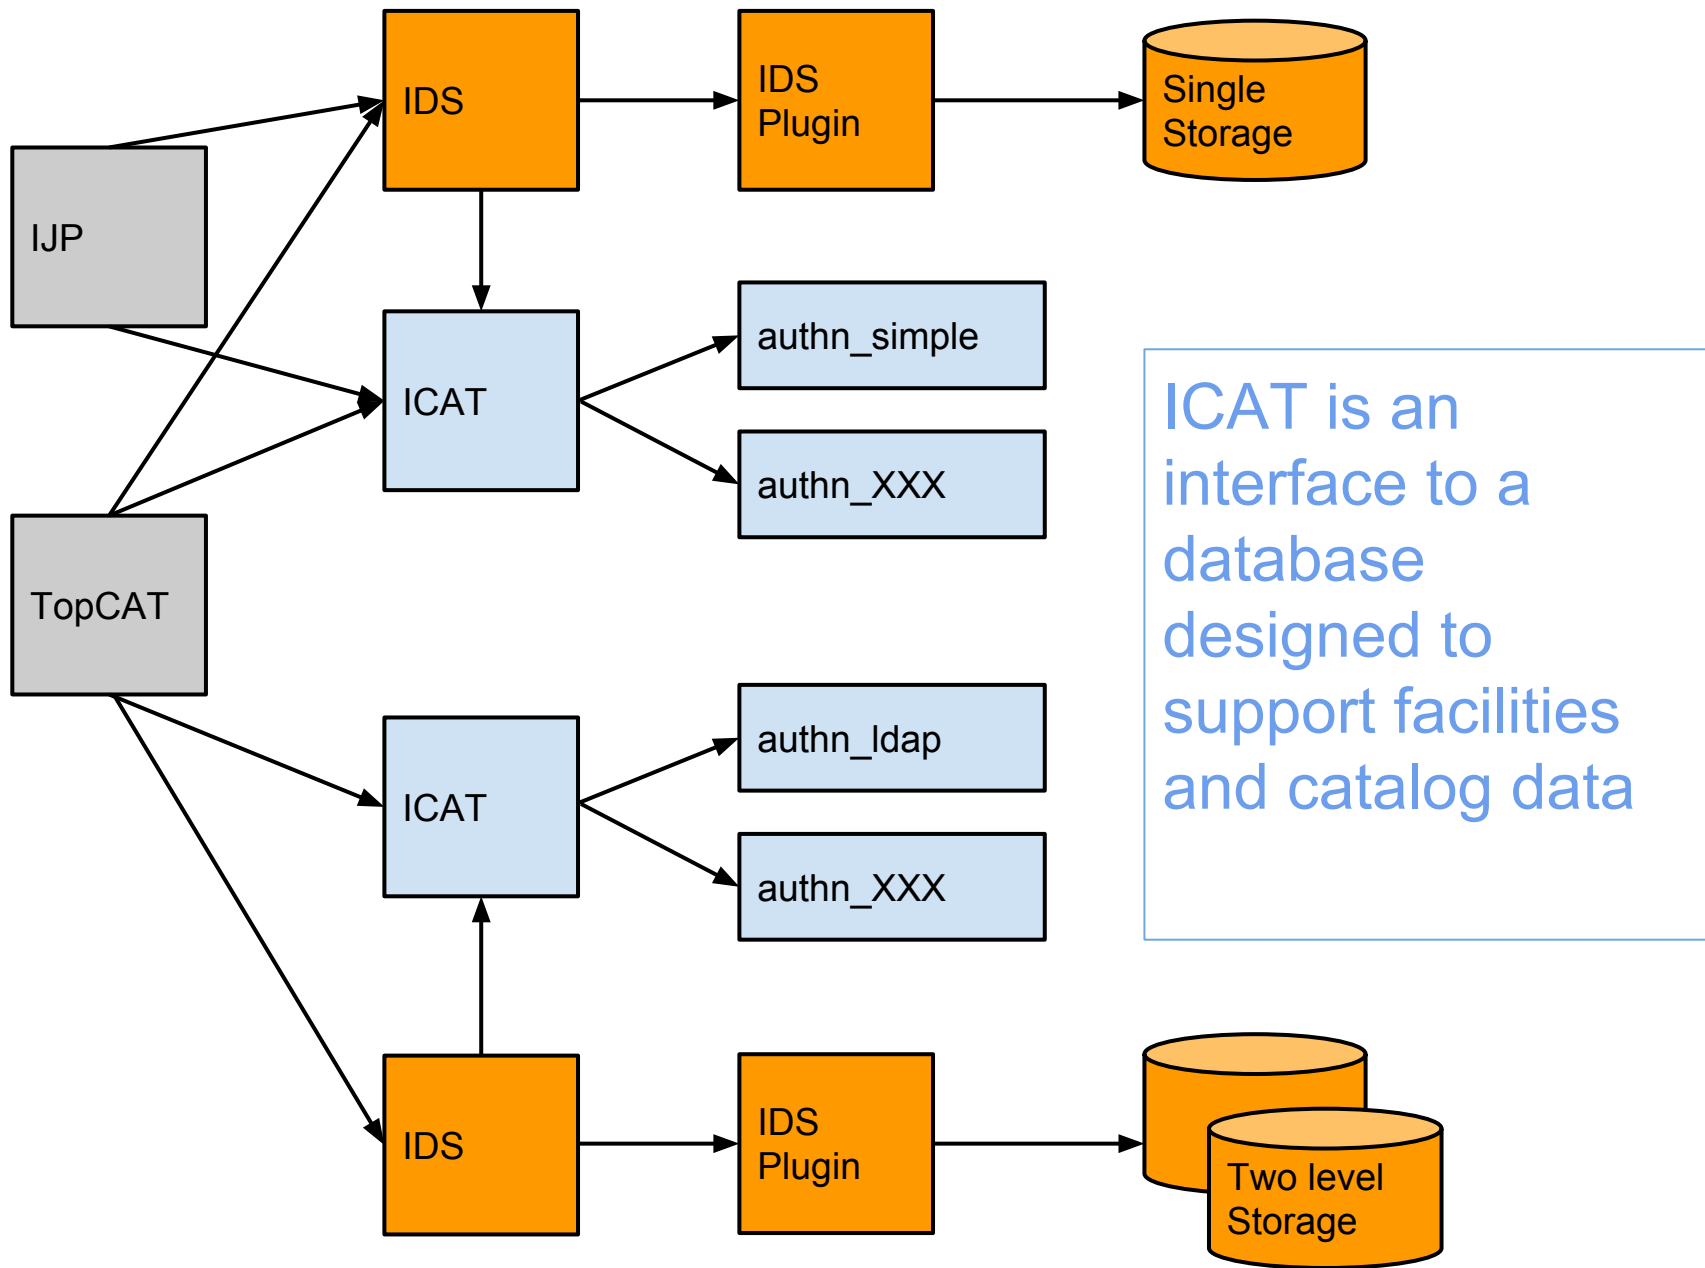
IDS

IDS Plugin

Single Storage

IJP

ICAT

authn_simple

authn_XXX

TopCAT

ICAT is an interface to a database designed to support facilities and catalog data

authn_ldap

ICAT

authn_XXX

IDS

IDS Plugin

Two level Storage